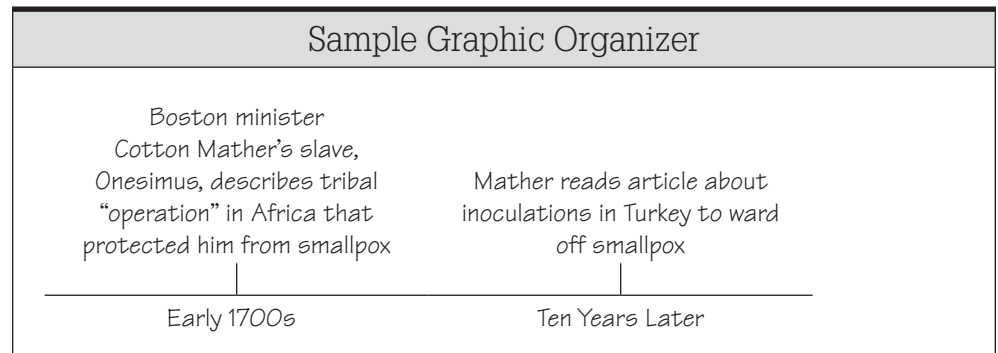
Sample Graphic Organizer

Boston minister Cotton Mather's slave, Onesimus, describes tribal "operation" in Africa that protected him from smallpox

Mather reads article about inoculations in Turkey to ward off smallpox

Early 1700s

Ten Years Later